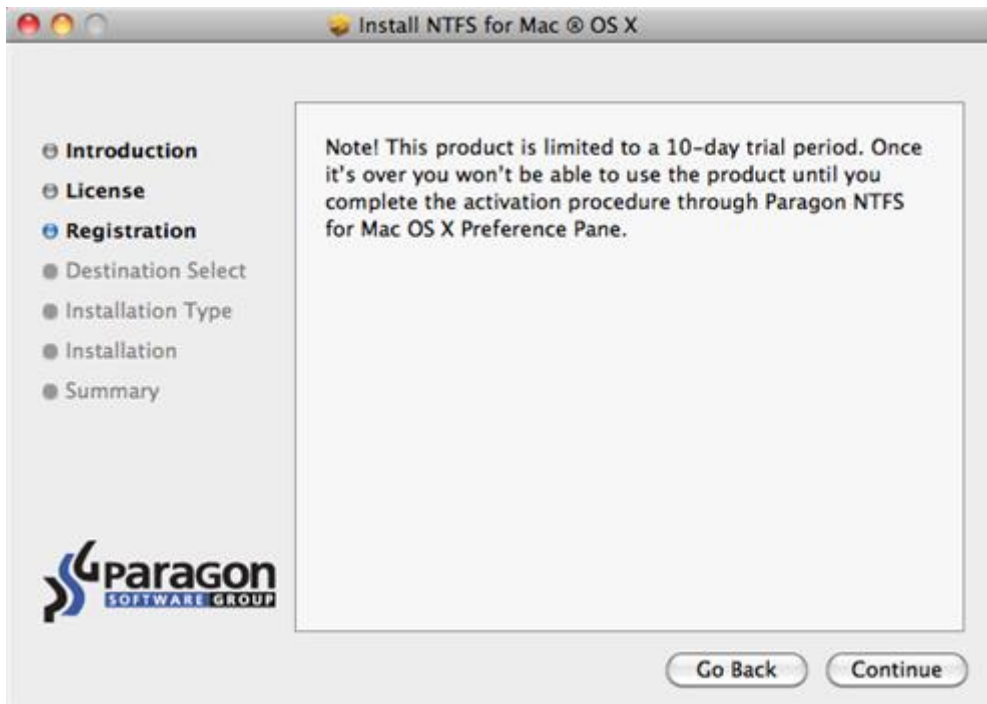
Install NTFS for Mac ® OS X

Introduction
License
Registration
Destination Select
Installation Type
Installation
Summary

Note! This product is limited to a 10-day trial period. Once it's over you won't be able to use the product until you complete the activation procedure through Paragon NTFS for Mac OS X Preference Pane.

Paragon
SOFTWARE GROUP

Go Back
Continue